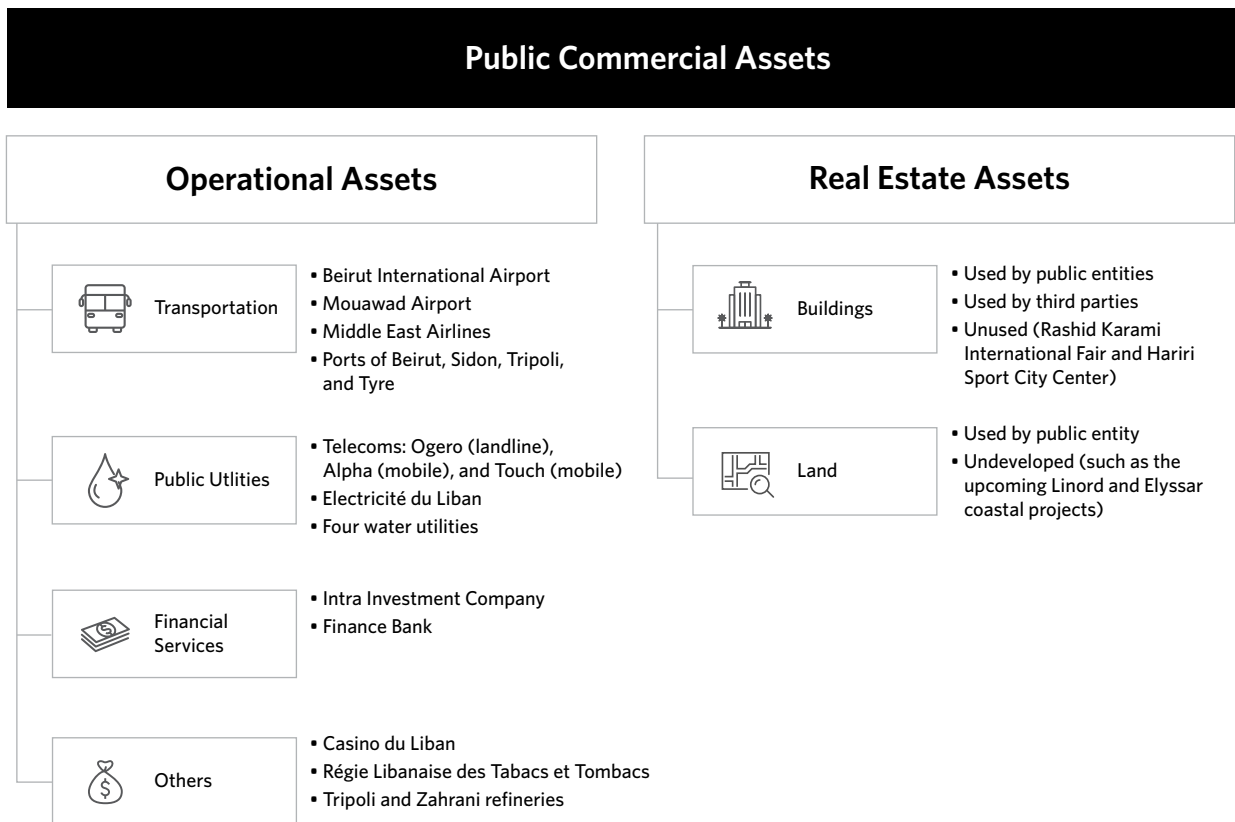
Public Commercial Assets

Operational Assets

Transportation
• Beirut International Airport
• Mouawad Airport
• Middle East Airlines
• Ports of Beirut, Sidon, Tripoli, and Tyre

Public Utlities
• Telecoms: Ogero (landline), Alpha (mobile), and Touch (mobile)
• Electricité du Liban
• Four water utilities

Financial Services
• Intra Investment Company
• Finance Bank

Others
• Casino du Liban
• Régie Libanaise des Tabacs et Tombacs
• Tripoli and Zahrani refineries

Real Estate Assets

Buildings
• Used by public entities
• Used by third parties
• Unused (Rashid Karami International Fair and Hariri Sport City Center)

Land
• Used by public entity
• Undeveloped (such as the upcoming Linord and Elyssar coastal projects)